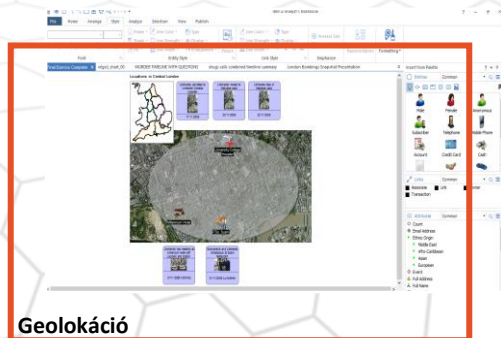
File Home Arrange Style Analyze Selection View Publish

Font Entity Style Link Style Emphasis

Locations in Central London

Insert from Palette

Entities Common

Male Female Anonymous

Subscriber Telephone Mobile Phone

Account Credit Card Cash

Links Common

Associate Link Similar

Transaction

Attributes Common

Count

Email Address

Ethnic Origin

Middle East

Afro Caribbean

Asian

European

Event

Full Address

Full Name

Geolokáció